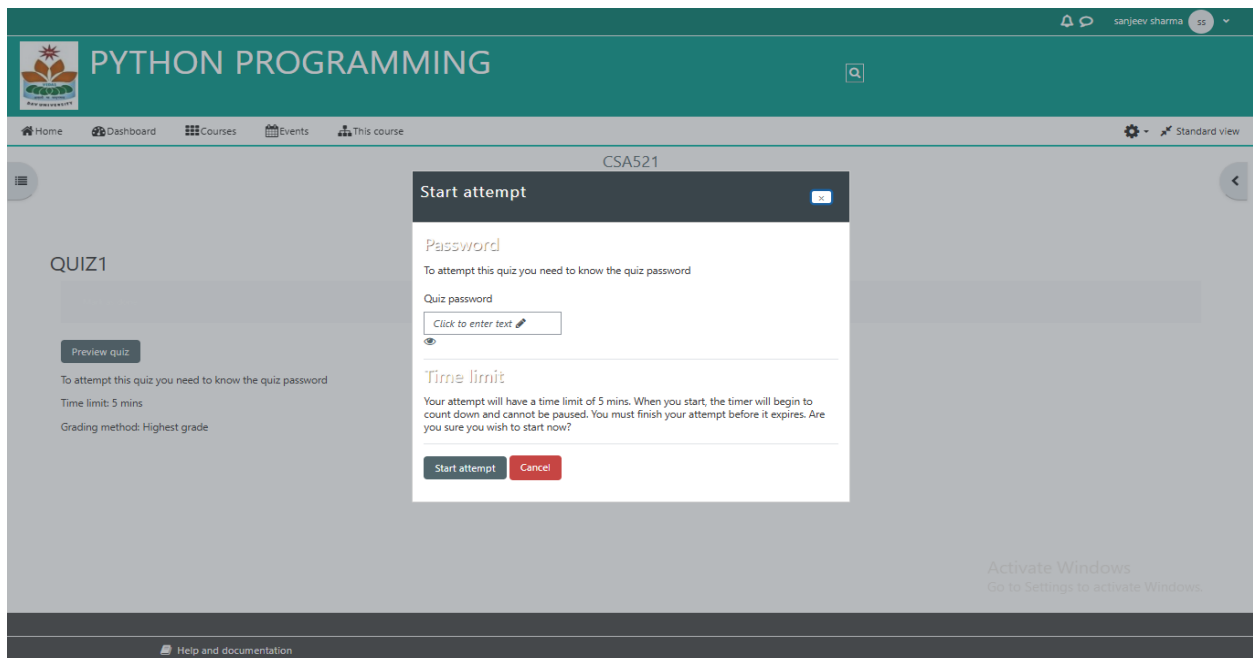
sanjeev sharma SS

PYTHON PROGRAMMING

Home Dashboard Courses Events This course

Standard view

CSA521

QUIZ1

Preview quiz

To attempt this quiz you need to know the quiz password

Time limit: 5 mins

Grading method: Highest grade

Start attempt

×

Password

To attempt this quiz you need to know the quiz password

Quiz password

Click to enter text

Time limit

Your attempt will have a time limit of 5 mins. When you start, the timer will begin to count down and cannot be paused. You must finish your attempt before it expires. Are you sure you wish to start now?

Start attempt Cancel

Activate Windows
Go to Settings to activate Windows.

Help and documentation